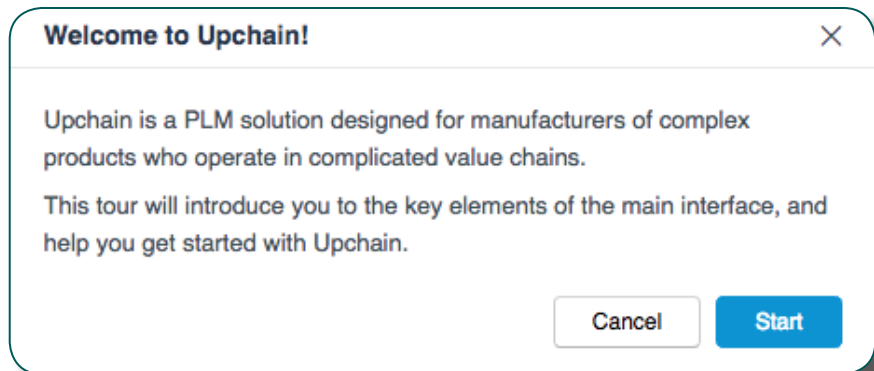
Welcome to Upchain!

×

Upchain is a PLM solution designed for manufacturers of complex products who operate in complicated value chains.

This tour will introduce you to the key elements of the main interface, and help you get started with Upchain.

Cancel

Start